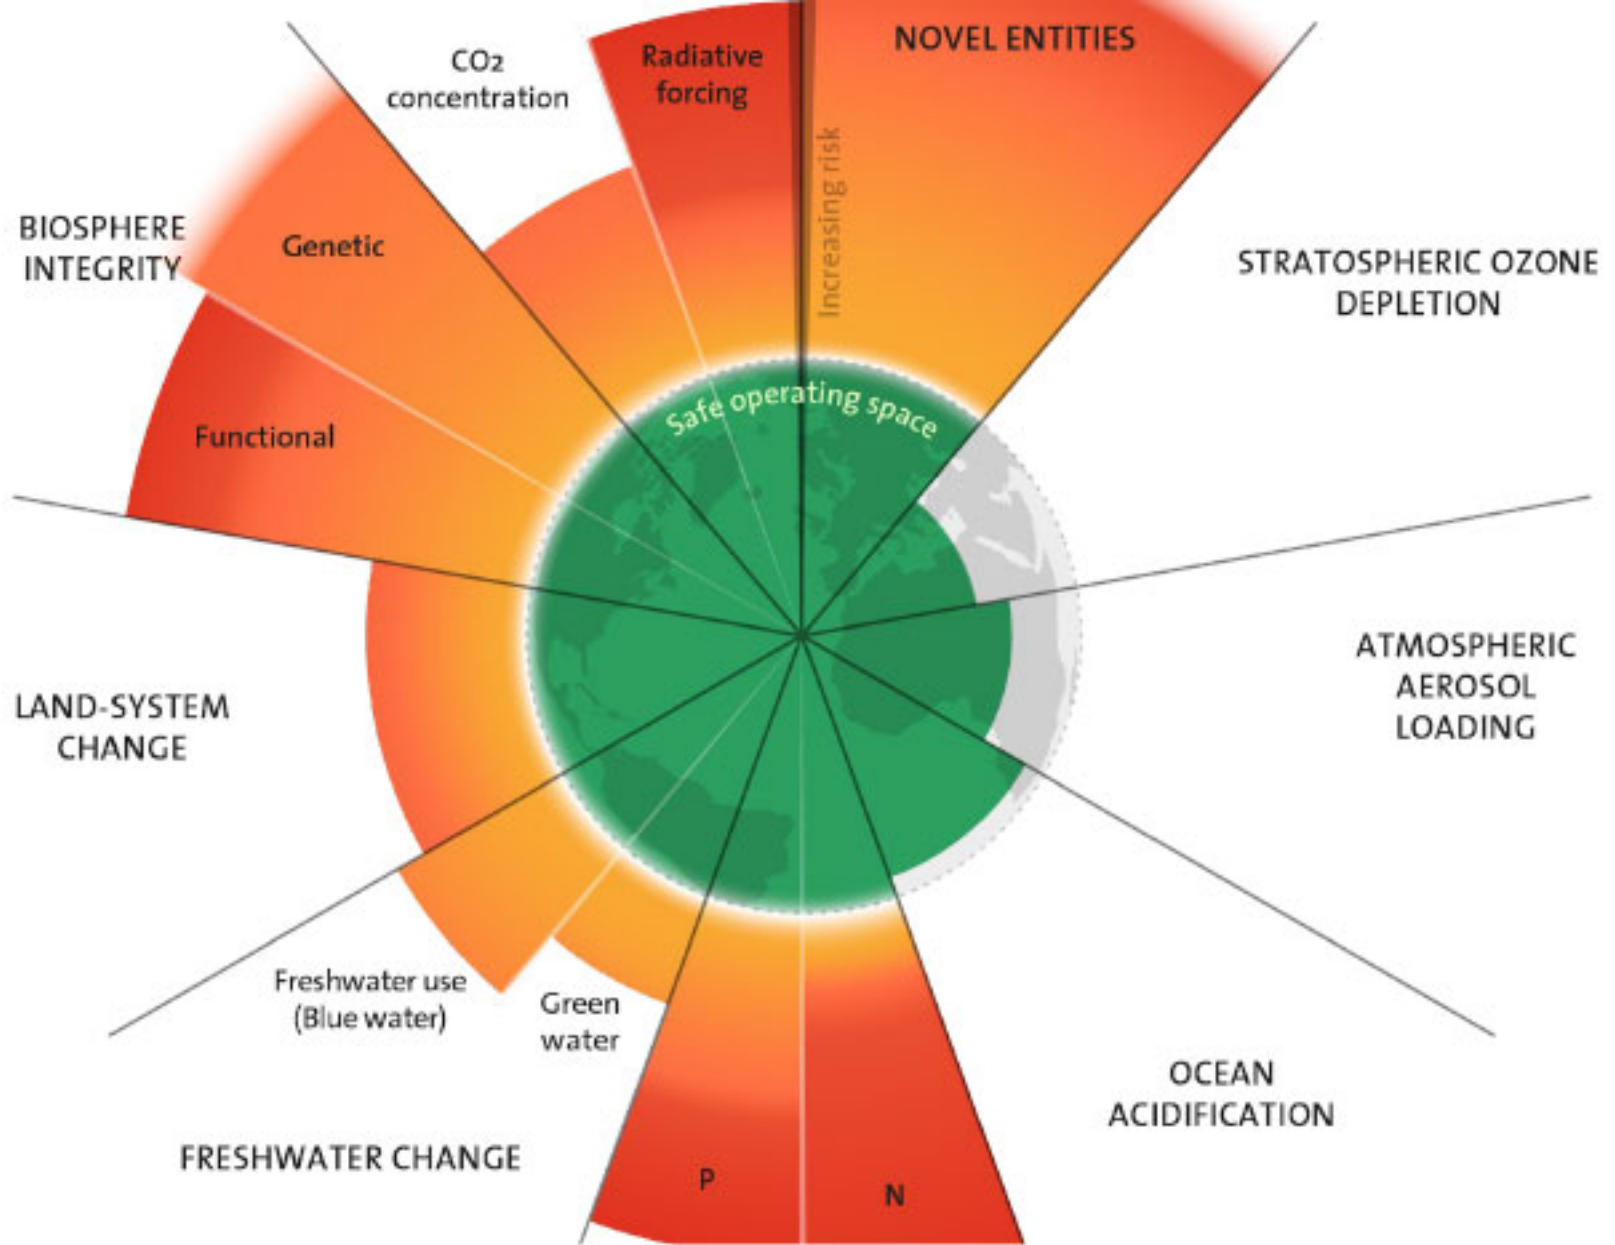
CO₂ concentration

Radiative forcing

NOVEL ENTITIES

Increasing risk

BIOSPHERE INTEGRITY

Genetic

STRATOSPHERIC OZONE DEPLETION

Safe operating space

Functional

ATMOSPHERIC AEROSOL LOADING

LAND-SYSTEM CHANGE

Freshwater use (Blue water)

Green water

OCEAN ACIDIFICATION

FRESHWATER CHANGE

P

N